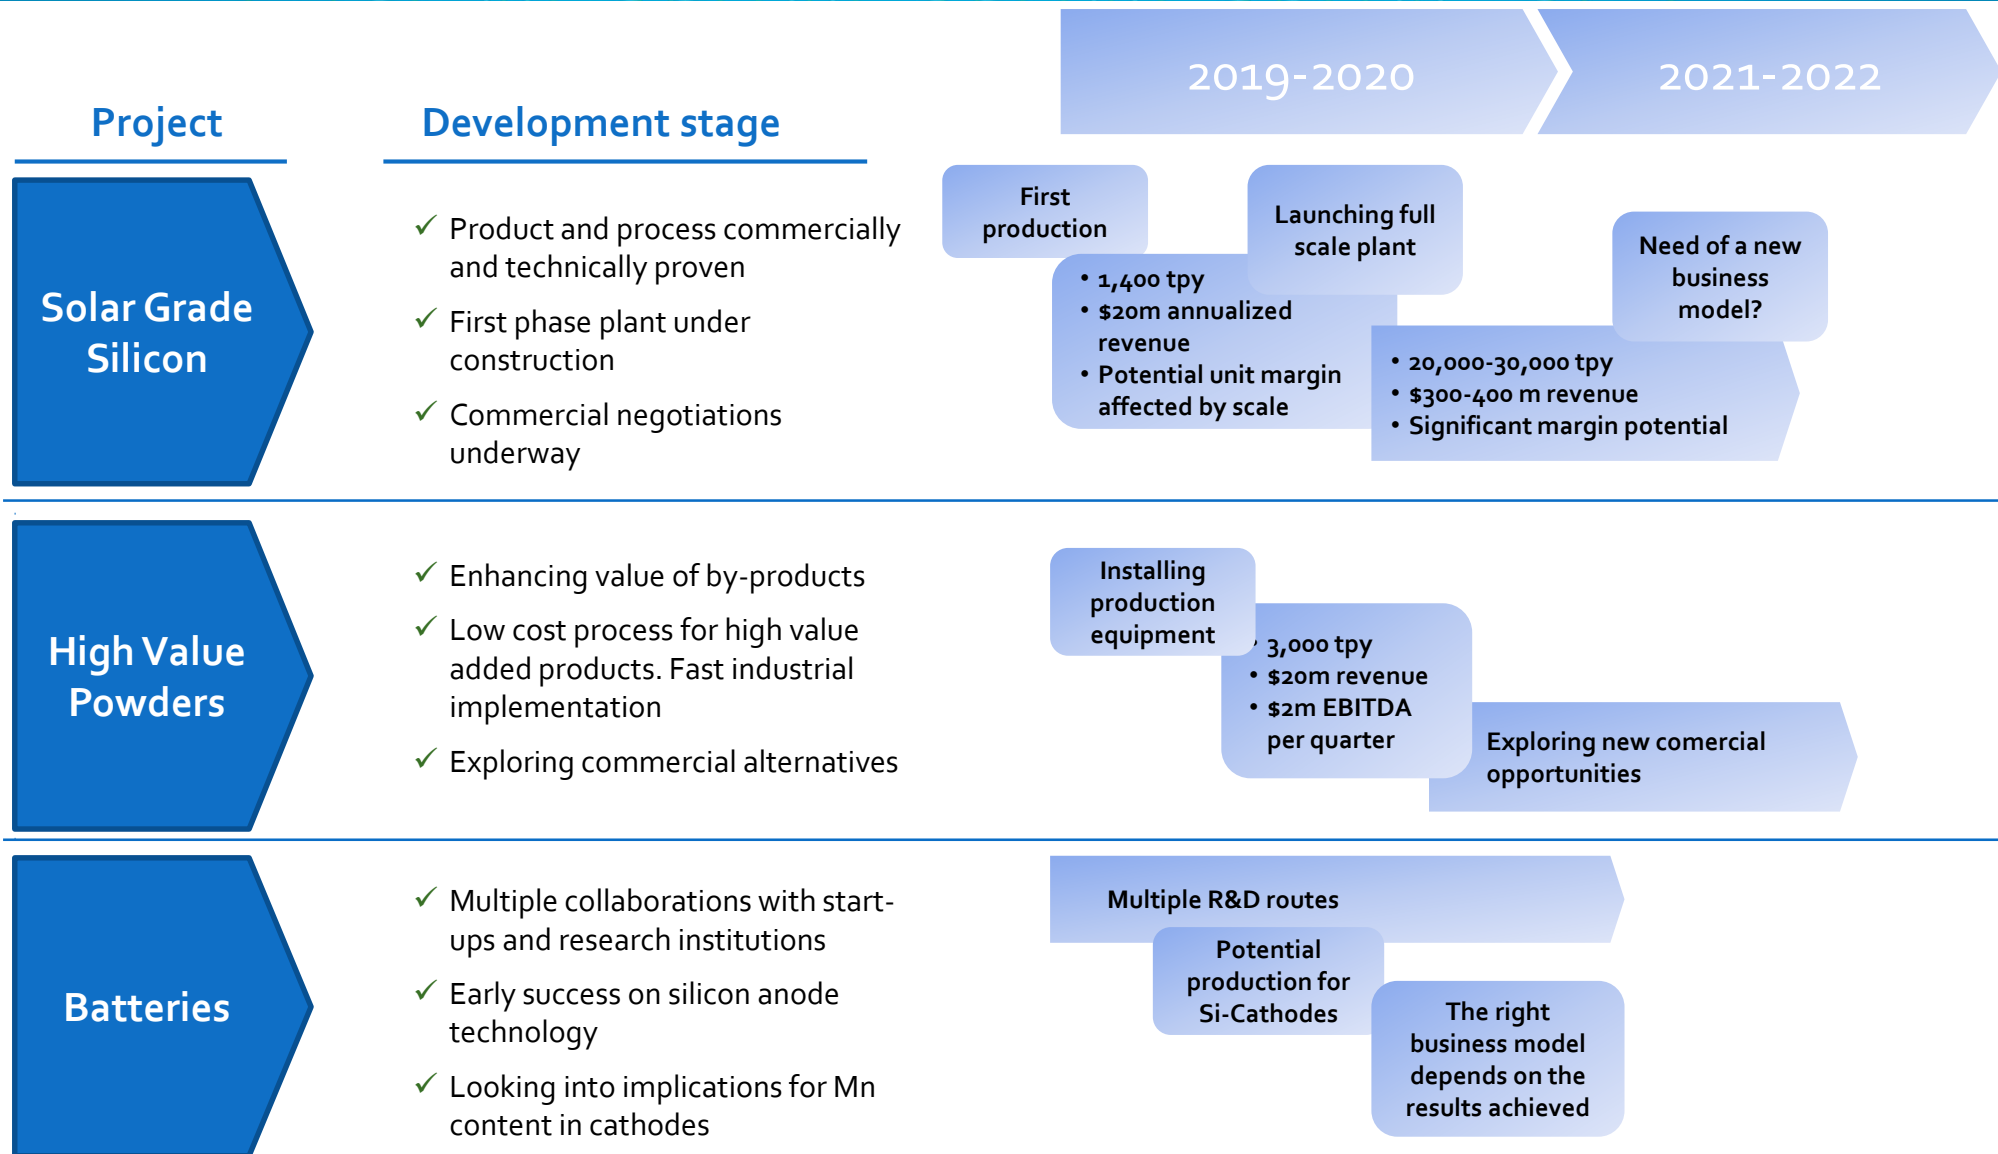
2019-2020

2021-2022

Project

Development stage

Solar Grade Silicon

✓ Product and process commercially and technically proven

✓ First phase plant under construction

✓ Commercial negotiations underway

First production

Launching full scale plant

Need of a new business model?

• 1,400 tpy
• $20m annualized revenue
• Potential unit margin affected by scale

• 20,000-30,000 tpy
• $300-400 m revenue
• Significant margin potential

High Value Powders

✓ Enhancing value of by-products

✓ Low cost process for high value added products. Fast industrial implementation

✓ Exploring commercial alternatives

Installing production equipment

• 3,000 tpy
• $20m revenue
• $2m EBITDA per quarter

Exploring new comercial opportunities

Batteries

✓ Multiple collaborations with start-ups and research institutions

✓ Early success on silicon anode technology

✓ Looking into implications for Mn content in cathodes

Multiple R&D routes

Potential production for Si-Cathodes

The right business model depends on the results achieved